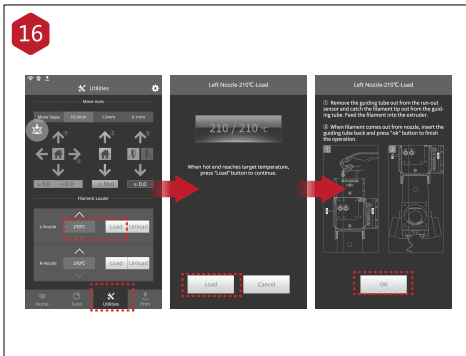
16

Utilities

Move Axes

Move Steps 10.0mm 1.0mm 0.1mm

X Y Z

0.0 0.0 50.0 0.0

Filament Loader

L-Nozzle 210℃ Load Unload

R-Nozzle 210℃ Load Unload

Home Tune Utilities Print

Left Nozzle-210℃-Load

210 / 210 ℃

When hot end reaches target temperature, press "Load" button to continue.

Load Cancel

Left Nozzle-210℃-Load

① Remove the guiding tube out from the run-out sensor and catch the filament tip out from the guiding tube. Feed the filament into the extruder.

② When filament comes out from nozzle, insert the guiding tube back and press "ok" button to finish the operation.

1 2

OK